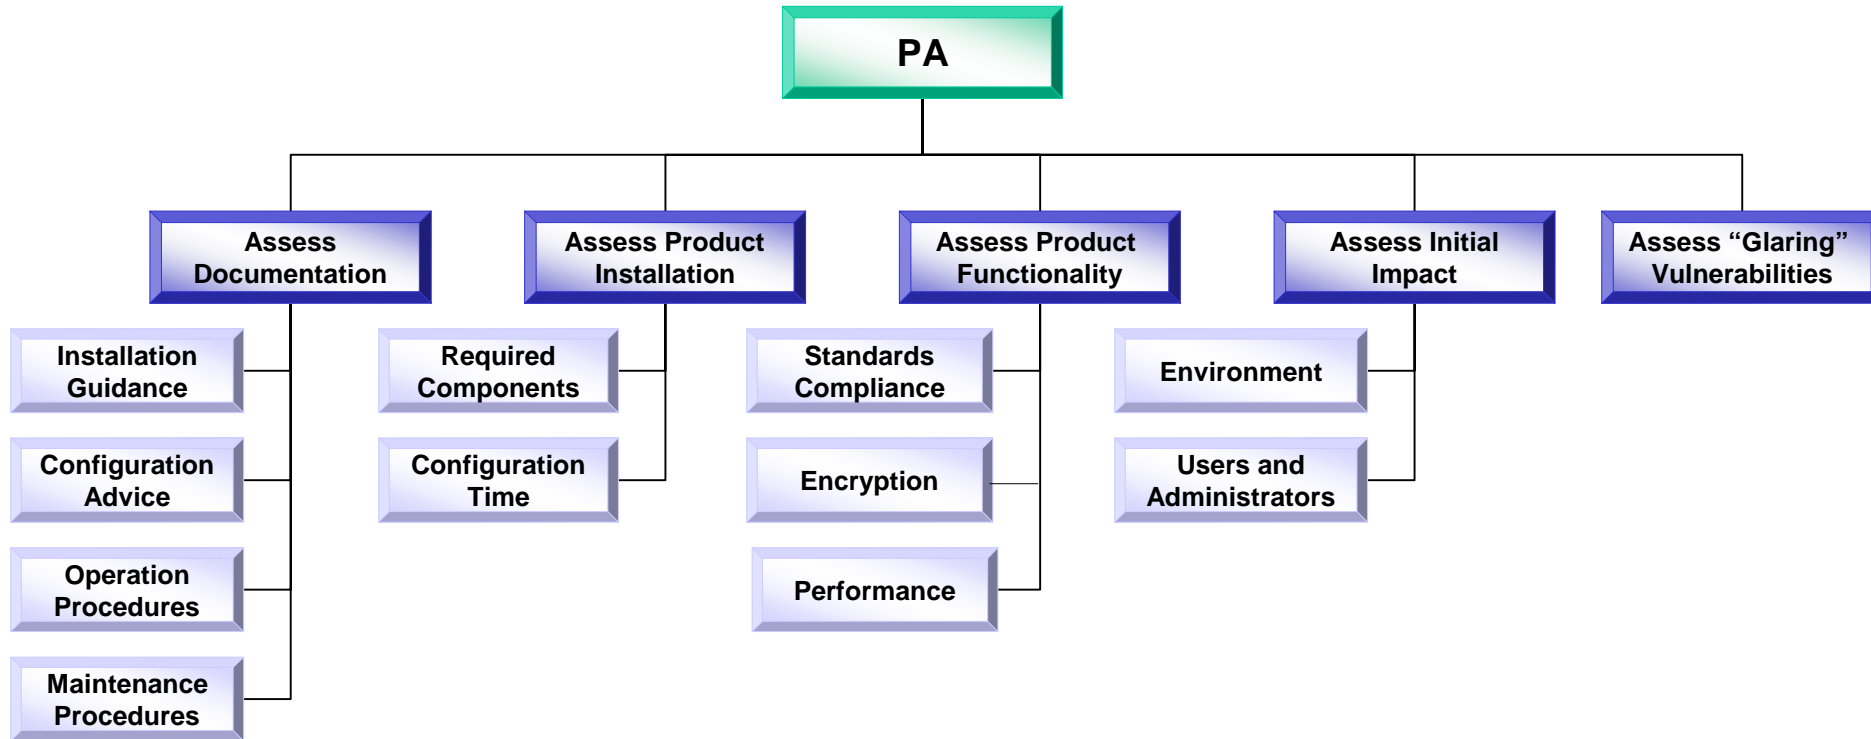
PA

Assess Documentation

Installation Guidance

Configuration Advice

Operation Procedures

Maintenance Procedures

Assess Product Installation

Required Components

Configuration Time

Assess Product Functionality

Standards Compliance

Encryption

Performance

Assess Initial Impact

Environment

Users and Administrators

Assess “Glaring” Vulnerabilities